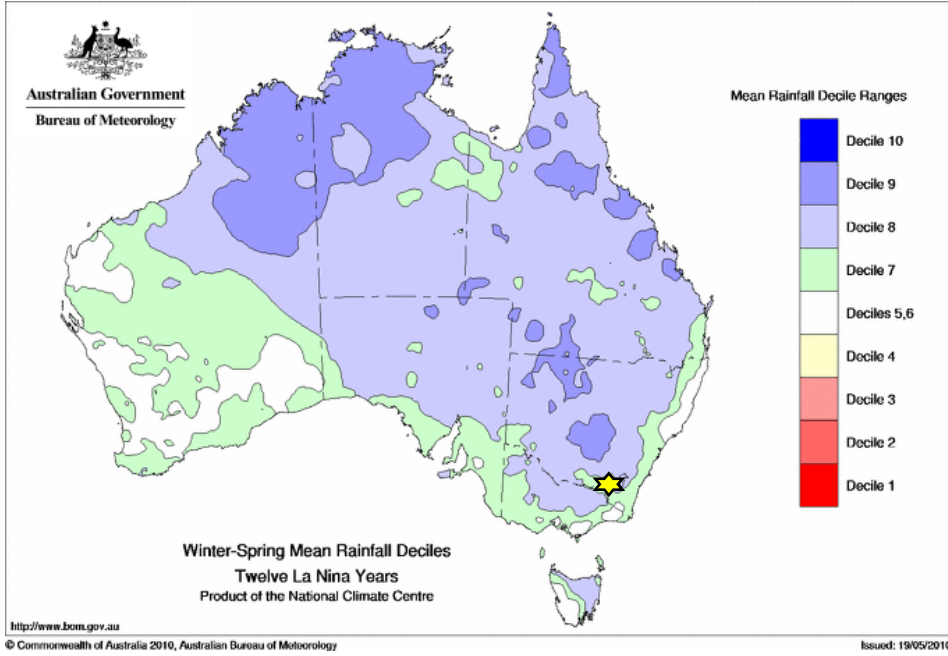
Australian Government
Bureau of Meteorology

Mean Rainfall Decile Ranges

Decile 10
Decile 9
Decile 8
Decile 7
Deciles 5,6
Decile 4
Decile 3
Decile 2
Decile 1

Winter-Spring Mean Rainfall Deciles
Twelve La Nina Years
Product of the National Climate Centre

http://www.bom.gov.au

© Commonwealth of Australia 2010, Australian Bureau of Meteorology

Issued: 19/05/2010